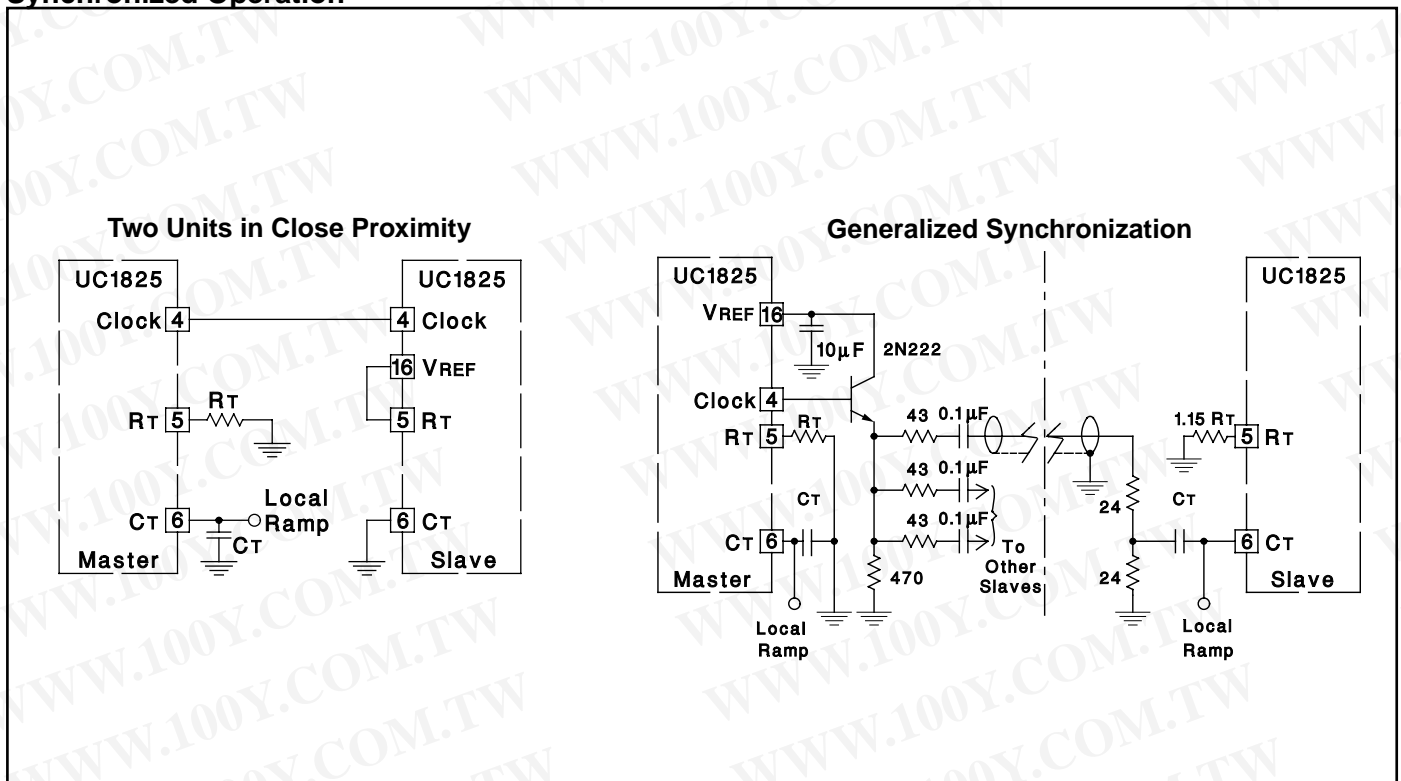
Synchronized Operation

WWW.100Y.COM.TW

Two Units in Close Proximity

UC1825
Clock 4
RT 5
RT
CT 6
Local Ramp
CT
Master

UC1825
4 Clock
16 VREF
5 RT
6 CT
Slave

Generalized Synchronization

UC1825
VREF 16
10µF
2N222
Clock 4
RT 5
RT
CT
CT 6
Master
Local Ramp
43 0.1µF
43 0.1µF
43 0.1µF
To Other Slaves
470
24
24
CT
1.15 RT
UC1825
5 RT
6 CT
Slave
Local Ramp